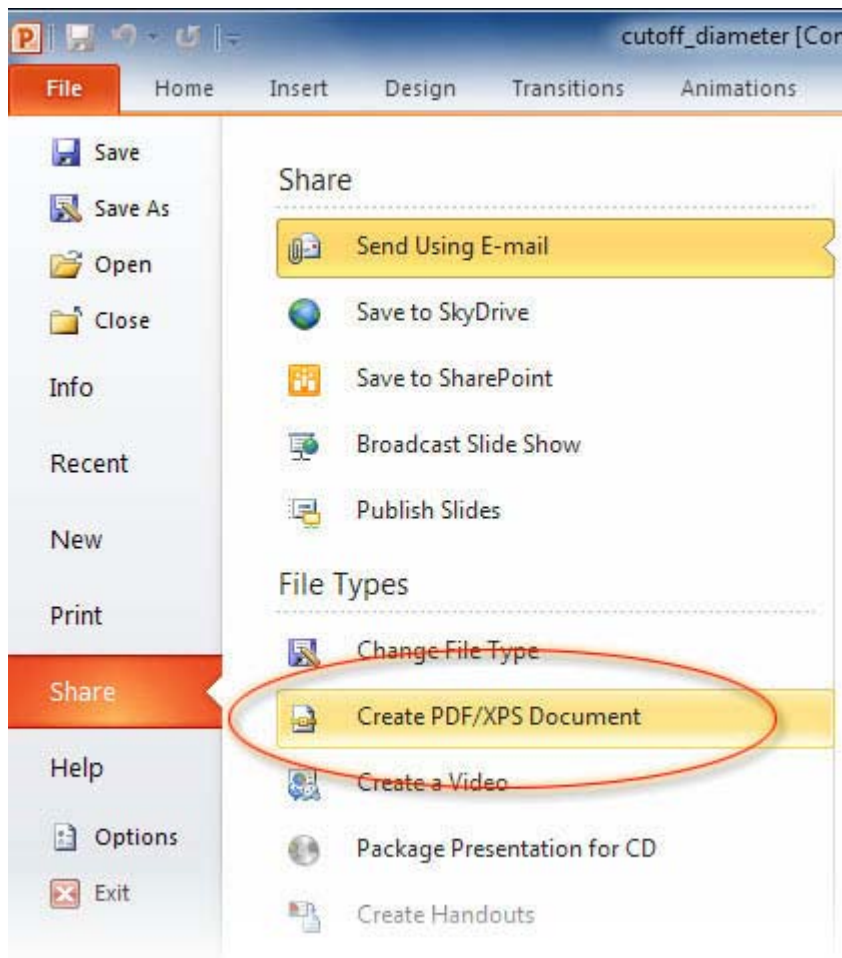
cutoff_diameter [Co

File
Home
Insert
Design
Transitions
Animations

Save
Save As
Open
Close
Info
Recent
New
Print
Share
Help
Options
Exit

Share

Send Using E-mail
Save to SkyDrive
Save to SharePoint
Broadcast Slide Show
Publish Slides

File Types

Change File Type
Create PDF/XPS Document
Create a Video
Package Presentation for CD
Create Handouts